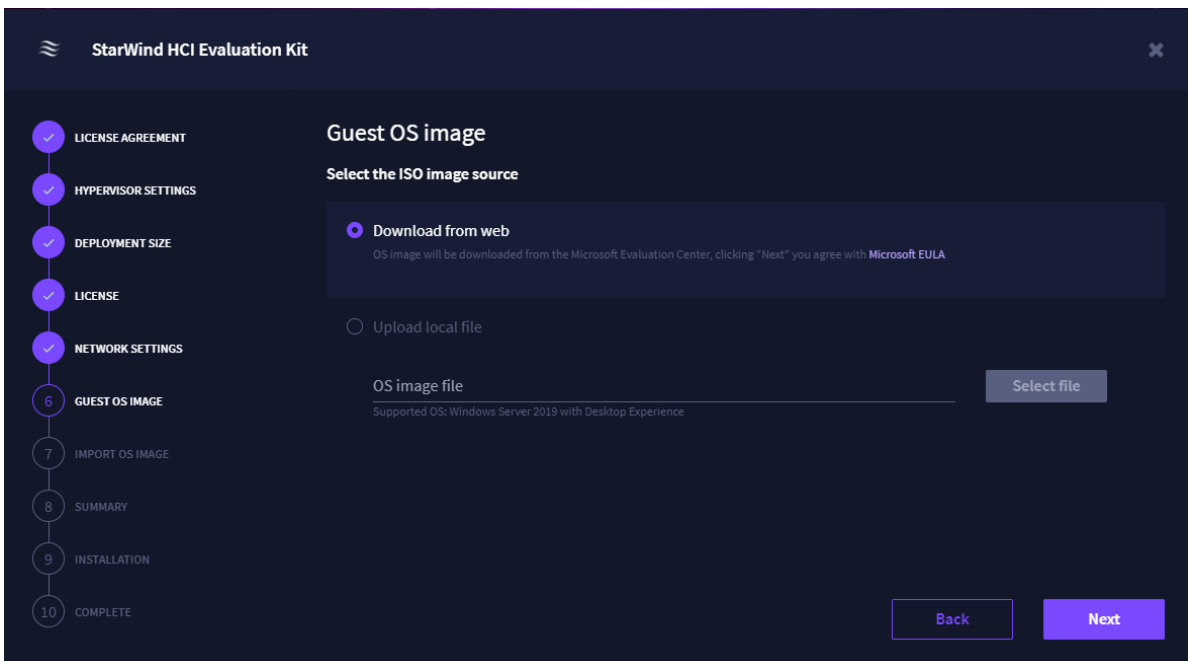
StarWind HCI Evaluation Kit

LICENSE AGREEMENT
HYPERVISOR SETTINGS
DEPLOYMENT SIZE
LICENSE
NETWORK SETTINGS
6 GUEST OS IMAGE
7 IMPORT OS IMAGE
8 SUMMARY
9 INSTALLATION
10 COMPLETE

Guest OS image

Select the ISO image source

Download from web
OS image will be downloaded from the Microsoft Evaluation Center, clicking "Next" you agree with Microsoft EULA

Upload local file

OS image file
Supported OS: Windows Server 2019 with Desktop Experience

Select file

Back
Next